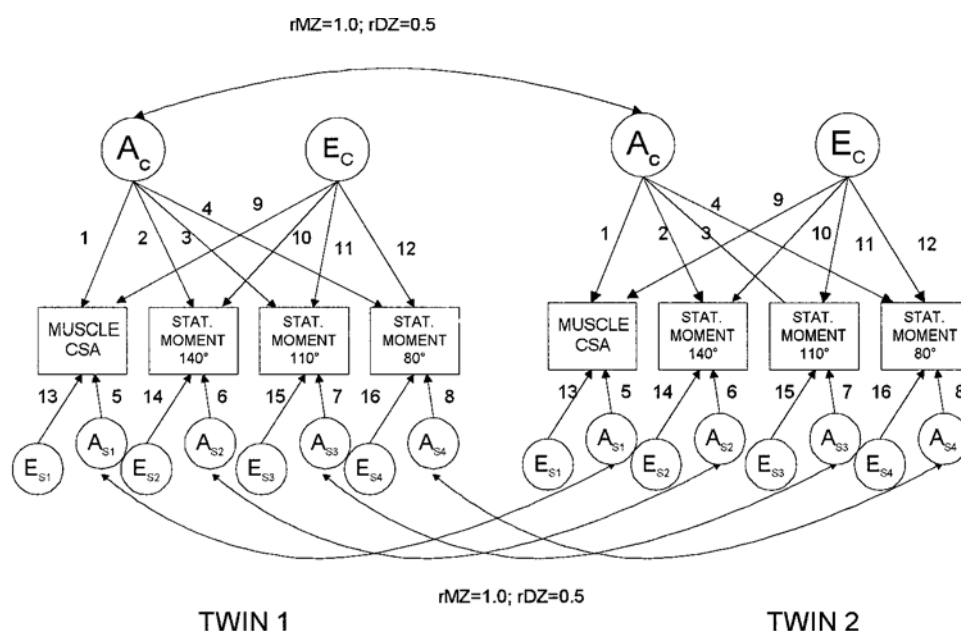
rMZ=1.0; rDZ=0.5

$A_c$

$E_C$

1 2 3 4 9 10 11 12

MUSCLE CSA

STAT. MOMENT 140°

STAT. MOMENT 110°

STAT. MOMENT 80°

13 5 14 6 15 7 16 8

$E_{S1}$ $A_{S1}$ $E_{S2}$ $A_{S2}$ $E_{S3}$ $A_{S3}$ $E_{S4}$ $A_{S4}$

$A_c$

$E_C$

1 2 3 4 9 10 11 12

MUSCLE CSA

STAT. MOMENT 140°

STAT. MOMENT 110°

STAT. MOMENT 80°

13 5 14 6 15 7 16 8

$E_{S1}$ $A_{S1}$ $E_{S2}$ $A_{S2}$ $E_{S3}$ $A_{S3}$ $E_{S4}$ $A_{S4}$

rMZ=1.0; rDZ=0.5

TWIN 1

TWIN 2